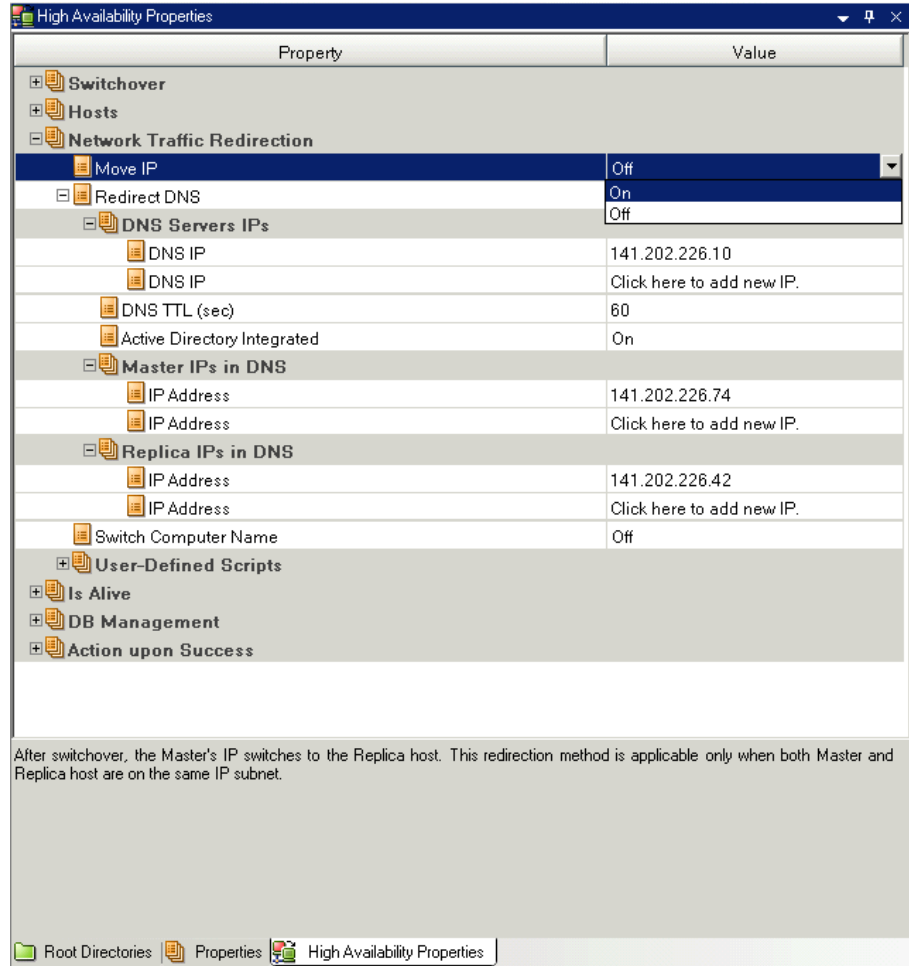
High Availability Properties

| Property | Value |
|---|---|
| Switchover | |
| Hosts | |
| Network Traffic Redirection | |
| Move IP | Off |
| Redirect DNS | On |
| | Off |
| DNS Servers IPs | |
| DNS IP | 141.202.226.10 |
| DNS IP | Click here to add new IP. |
| DNS TTL (sec) | 60 |
| Active Directory Integrated | On |
| Master IPs in DNS | |
| IP Address | 141.202.226.74 |
| IP Address | Click here to add new IP. |
| Replica IPs in DNS | |
| IP Address | 141.202.226.42 |
| IP Address | Click here to add new IP. |
| Switch Computer Name | Off |
| User-Defined Scripts | |
| Is Alive | |
| DB Management | |
| Action upon Success | |

After switchover, the Master's IP switches to the Replica host. This redirection method is applicable only when both Master and Replica host are on the same IP subnet.

Root Directories Properties High Availability Properties